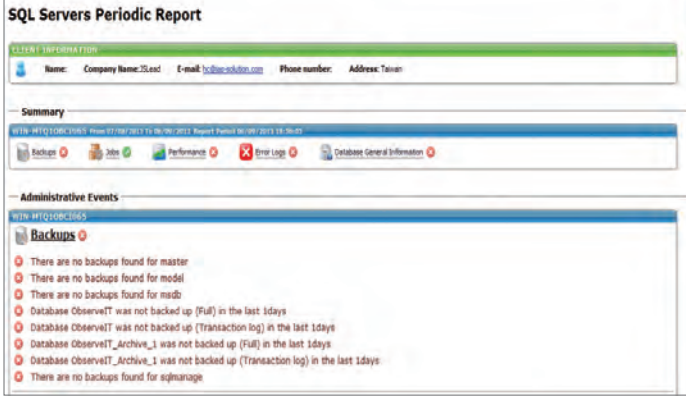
SQL Servers Periodic Report

CLIENT INFORMATION

Name: Company Name:JSLead E-mail: hc@jsl-solution.com Phone number: Address: Taiwan

Summary

WIN-MTQ1OBCI065 From 07/08/2013 To 08/08/2013 Report Period 08/08/2013 18:30:03

Backups Jobs Performance Error Logs Database General Information

Administrative Events

WIN-MTQ1OBCI065

Backups

There are no backups found for master
There are no backups found for model
There are no backups found for msdb
Database ObserveIT was not backed up (Full) in the last 1days
Database ObserveIT was not backed up (Transaction log) in the last 1days
Database ObserveIT_Archive_1 was not backed up (Full) in the last 1days
Database ObserveIT_Archive_1 was not backed up (Transaction log) in the last 1days
There are no backups found for sqlmanage